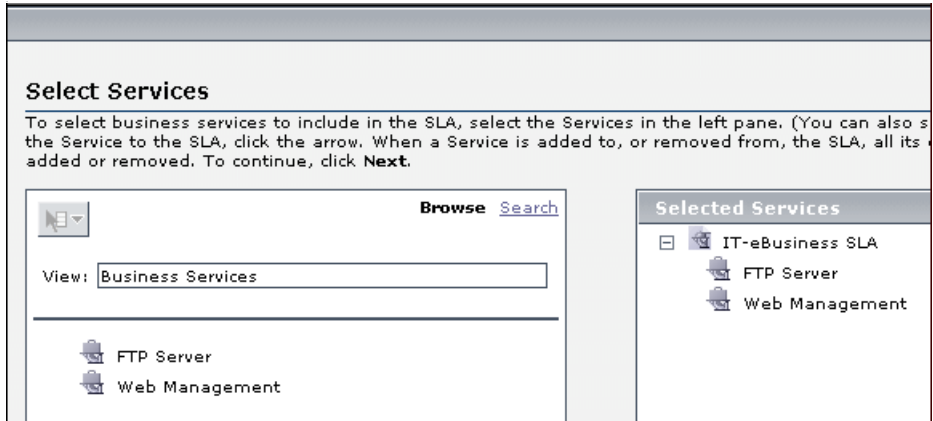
Select Services

To select business services to include in the SLA, select the Services in the left pane. (You can also s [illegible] the Service to the SLA, click the arrow. When a Service is added to, or removed from, the SLA, all its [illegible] added or removed. To continue, click **Next**.

Browse Search

View: Business Services

FTP Server
Web Management

Selected Services

IT-eBusiness SLA
FTP Server
Web Management